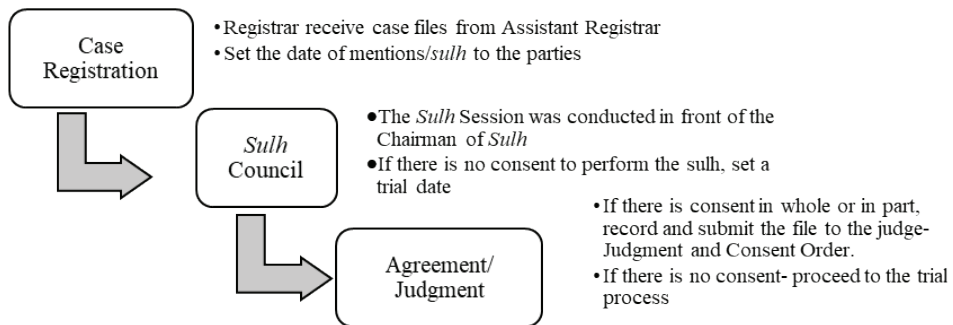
Case Registration

• Registrar receive case files from Assistant Registrar
• Set the date of mentions/*sulh* to the parties

*Sulh* Council

• The *Sulh* Session was conducted in front of the Chairman of *Sulh*
• If there is no consent to perform the sulh, set a trial date

Agreement/ Judgment

• If there is consent in whole or in part, record and submit the file to the judge- Judgment and Consent Order.
• If there is no consent- proceed to the trial process